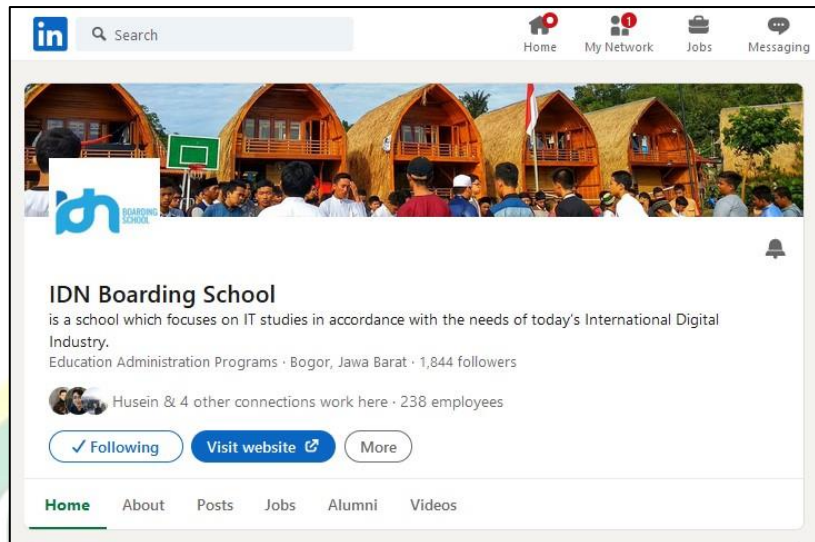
in Search

Home My Network 1 Jobs Messaging

idn BOARDING SCHOOL

IDN Boarding School

is a school which focuses on IT studies in accordance with the needs of today's International Digital Industry.

Education Administration Programs · Bogor, Jawa Barat · 1,844 followers

Husein & 4 other connections work here · 238 employees

✓ Following Visit website More

Home About Posts Jobs Alumni Videos